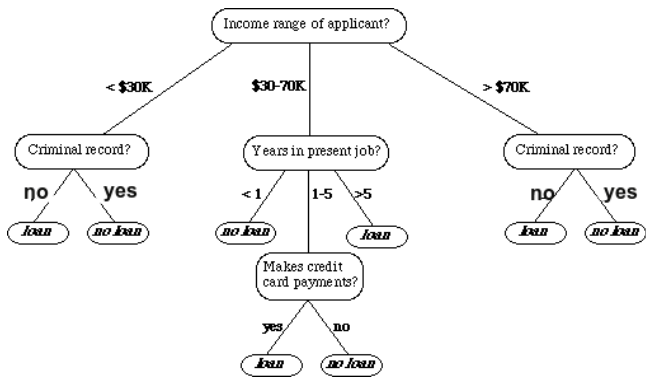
Income range of applicant?

< \$30K

\$30-70K

> \$70K

Criminal record?

no

yes

loan

no loan

Years in present job?

< 1

1-5

>5

no loan

loan

Makes credit card payments?

yes

no

loan

no loan

Criminal record?

no

yes

loan

no loan